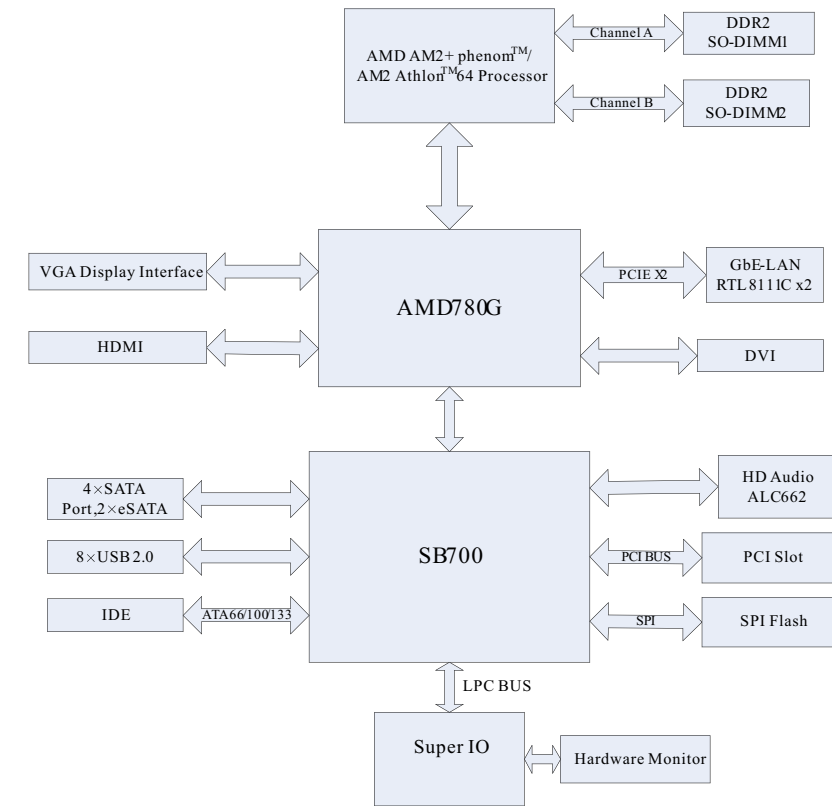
AMD AM2+ phenom$^{TM}$/ AM2 Athlon$^{TM}$64 Processor

Channel A

DDR2 SO-DIMM1

Channel B

DDR2 SO-DIMM2

VGA Display Interface

AMD780G

PCIE X2

GbE-LAN RTL 8111C x2

HDMI

DVI

4×SATA Port,2×eSATA

SB700

HD Audio ALC662

8×USB 2.0

PCI BUS

PCI Slot

IDE

ATA66/100133

SPI

SPI Flash

LPC BUS

Super IO

Hardware Monitor